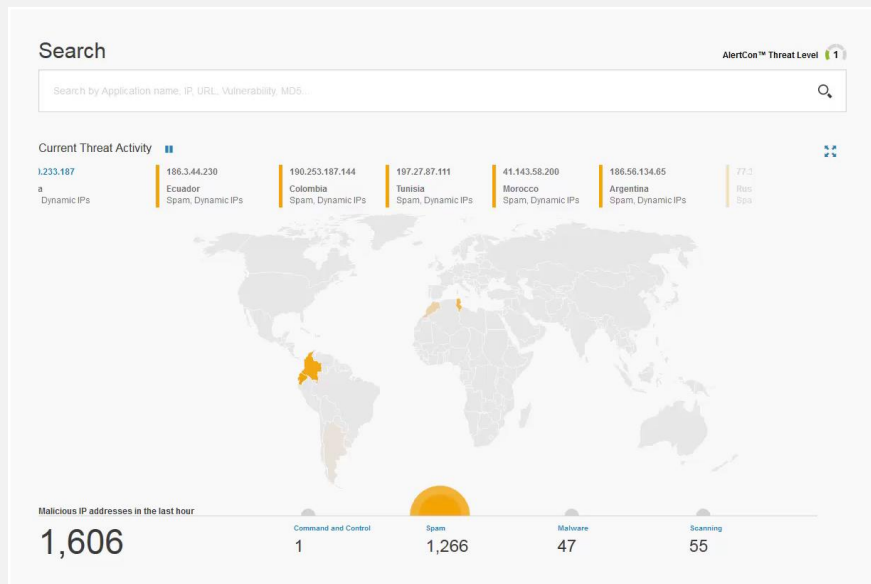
Search

AlertCon™ Threat Level 1

Search by Application name, IP, URL, Vulnerability, MD5...

Current Threat Activity

.233.187
a
Dynamic IPs

186.3.44.230
Ecuador
Spam, Dynamic IPs

190.253.187.144
Colombia
Spam, Dynamic IPs

197.27.87.111
Tunisia
Spam, Dynamic IPs

41.143.58.200
Morocco
Spam, Dynamic IPs

186.56.134.65
Argentina
Spam, Dynamic IPs

77.1
Rus
Spa

Malicious IP addresses in the last hour
1,606

Command and Control
1

Spam
1,266

Malware
47

Scanning
55